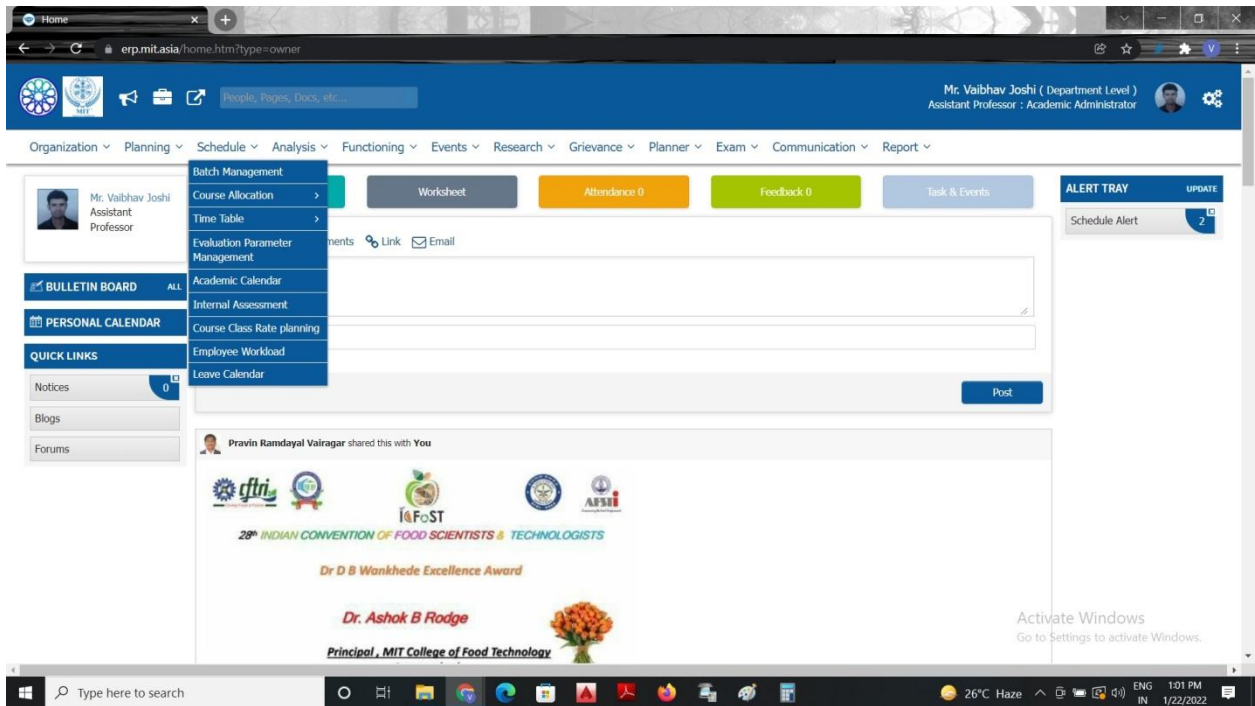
Home

erp.mit.asia/home.htm?type=owner

People, Pages, Docs, etc...

Mr. Vaibhav Joshi ( Department Level )
Assistant Professor : Academic Administrator

Organization ˅ Planning ˅ Schedule ˅ Analysis ˅ Functioning ˅ Events ˅ Research ˅ Grievance ˅ Planner ˅ Exam ˅ Communication ˅ Report ˅

Batch Management
Course Allocation >
Time Table >
Evaluation Parameter Management
Academic Calendar
Internal Assessment
Course Class Rate planning
Employee Workload
Leave Calendar

Mr. Vaibhav Joshi
Assistant Professor

Worksheet
Attendance 0
Feedback 0
Task & Events

ALERT TRAY UPDATE
Schedule Alert 2

ments Link Email

BULLETIN BOARD ALL
PERSONAL CALENDAR
QUICK LINKS
Notices 0
Blogs
Forums

Post

Pravin Ramdayal Vairagar shared this with You

cftri
IFoST
AFST
28th INDIAN CONVENTION OF FOOD SCIENTISTS & TECHNOLOGISTS
Dr D B Wankhede Excellence Award
Dr. Ashok B Rodge
Principal , MIT College of Food Technology

Activate Windows
Go to Settings to activate Windows.

Type here to search
26°C Haze ENG IN 1:01 PM 1/22/2022